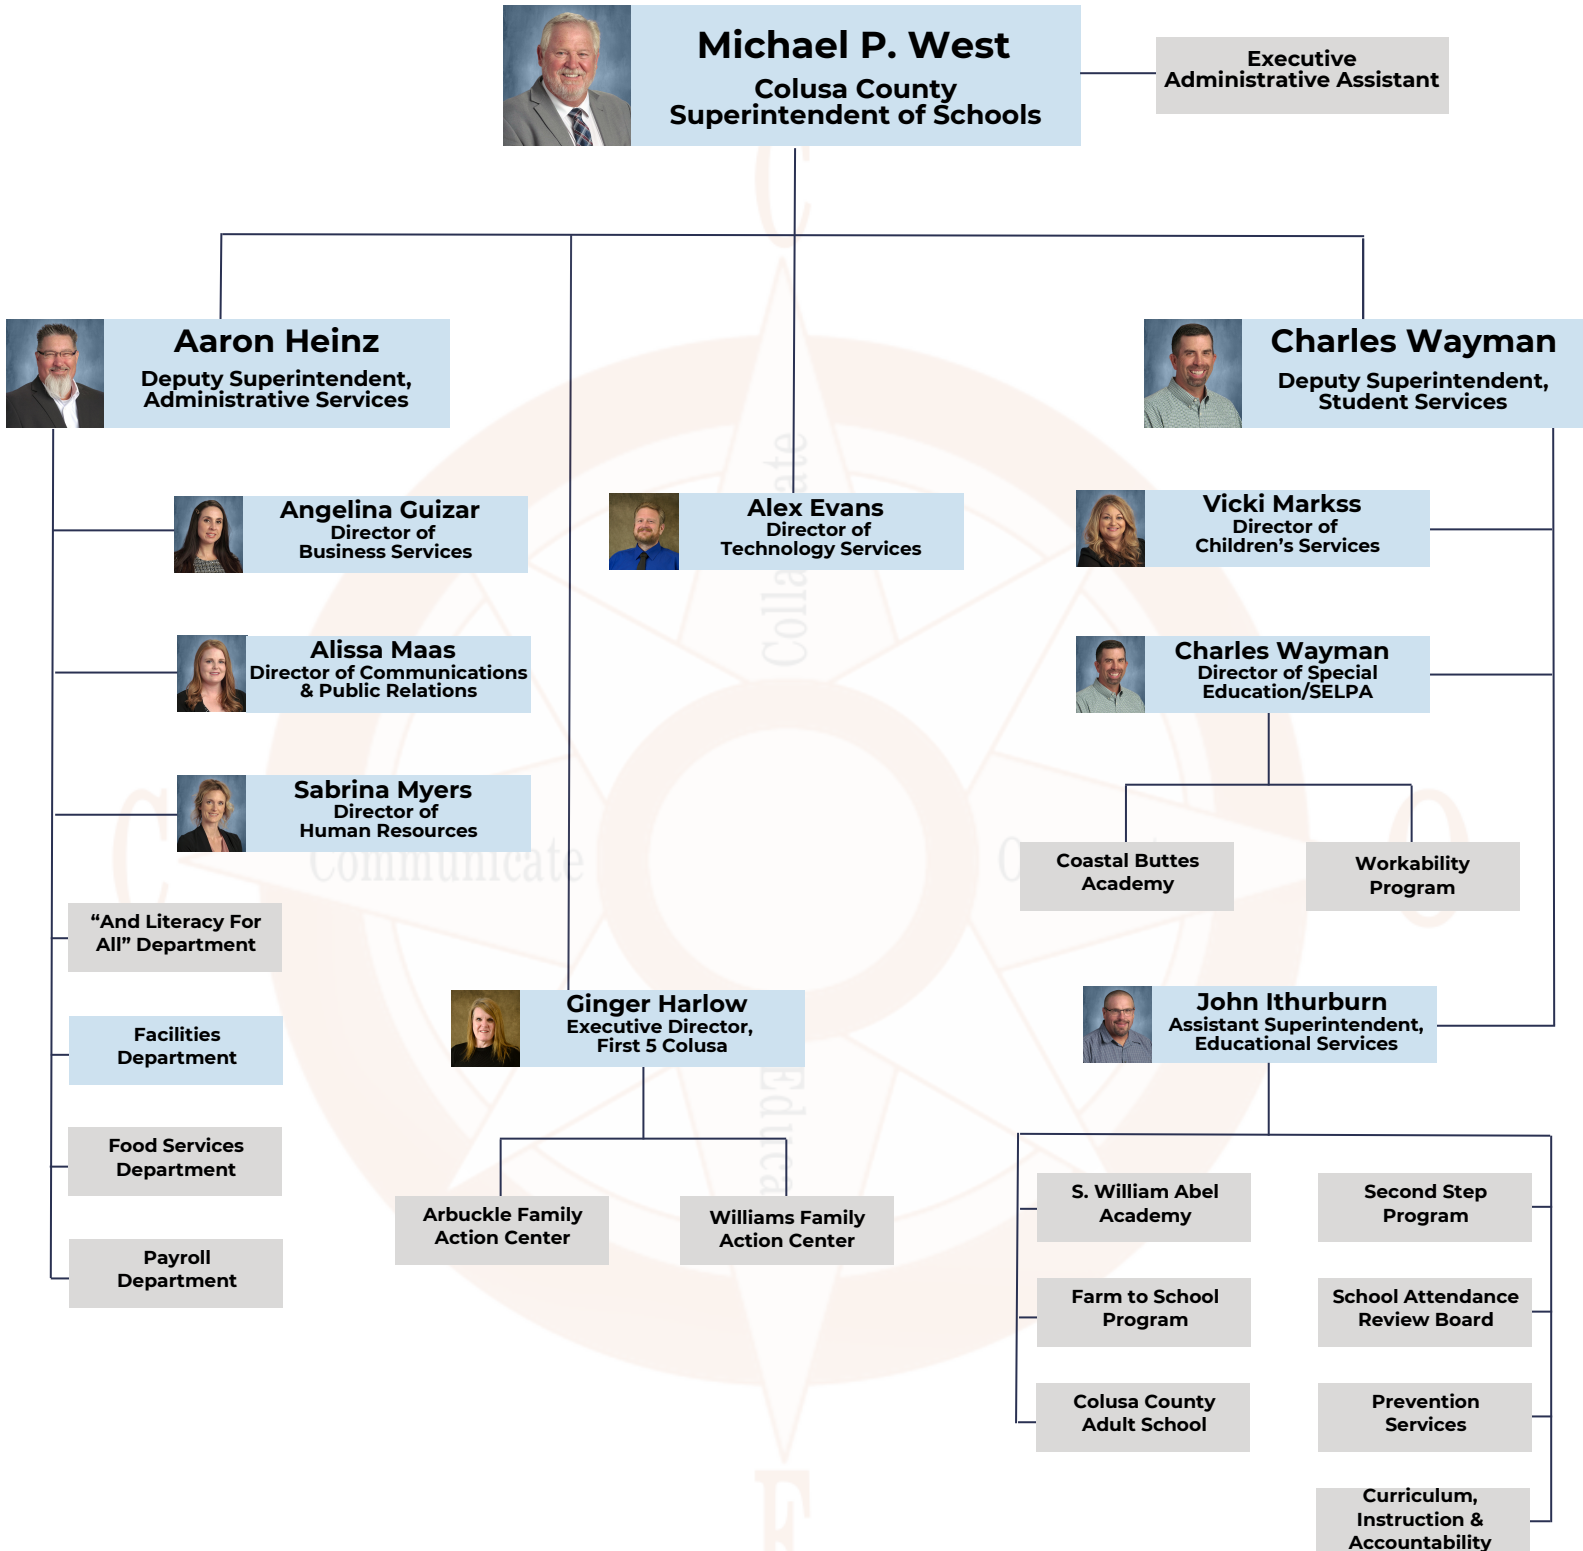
Michael P. West
Colusa County
Superintendent of Schools

Executive
Administrative Assistant

Aaron Heinz
Deputy Superintendent,
Administrative Services

Charles Wayman
Deputy Superintendent,
Student Services

Angelina Guizar
Director of
Business Services

Alex Evans
Director of
Technology Services

Vicki Markss
Director of
Children's Services

Alissa Maas
Director of Communications
& Public Relations

Charles Wayman
Director of Special
Education/SELPA

Sabrina Myers
Director of
Human Resources

Coastal Buttes
Academy

Workability
Program

"And Literacy For
All" Department

Facilities
Department

Ginger Harlow
Executive Director,
First 5 Colusa

John Ithurburn
Assistant Superintendent,
Educational Services

Food Services
Department

Arbuckle Family
Action Center

Williams Family
Action Center

S. William Abel
Academy

Second Step
Program

Payroll
Department

Farm to School
Program

School Attendance
Review Board

Colusa County
Adult School

Prevention
Services

Curriculum,
Instruction &
Accountability